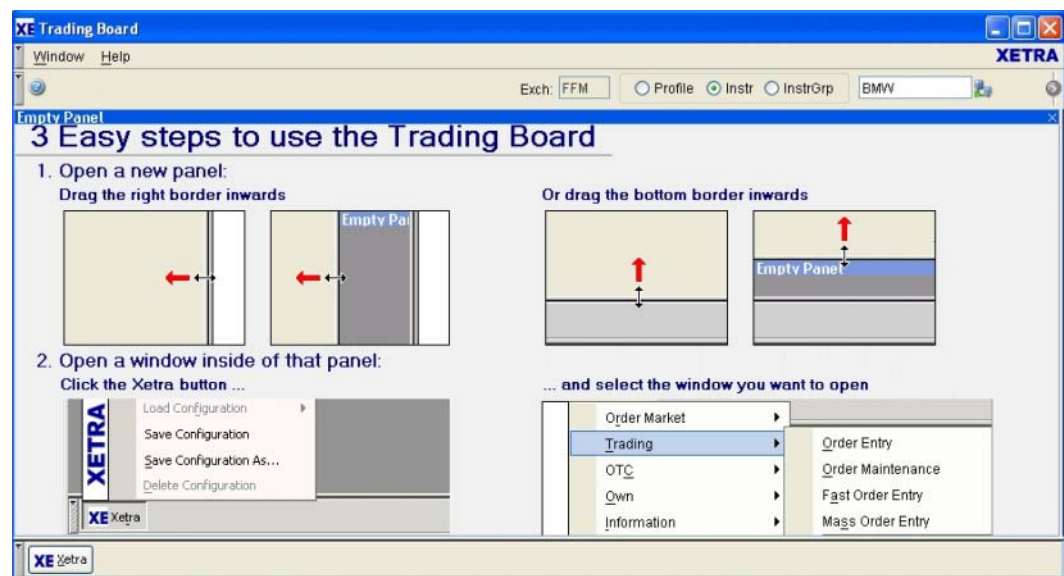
XE Trading Board

Window Help

XETRA

Exch: FFM

Profile Instr InstrGrp BMW

Empty Panel

3 Easy steps to use the Trading Board

1. Open a new panel:

Drag the right border inwards

Empty Pa

Or drag the bottom border inwards

Empty Panel

2. Open a window inside of that panel:

Click the Xetra button ...

XETRA

Load Configuration

Save Configuration

Save Configuration As...

Delete Configuration

XE Xetra

... and select the window you want to open

Order Market

Trading

OTC

Own

Information

Order Entry

Order Maintenance

Fast Order Entry

Mass Order Entry

XE Xetra